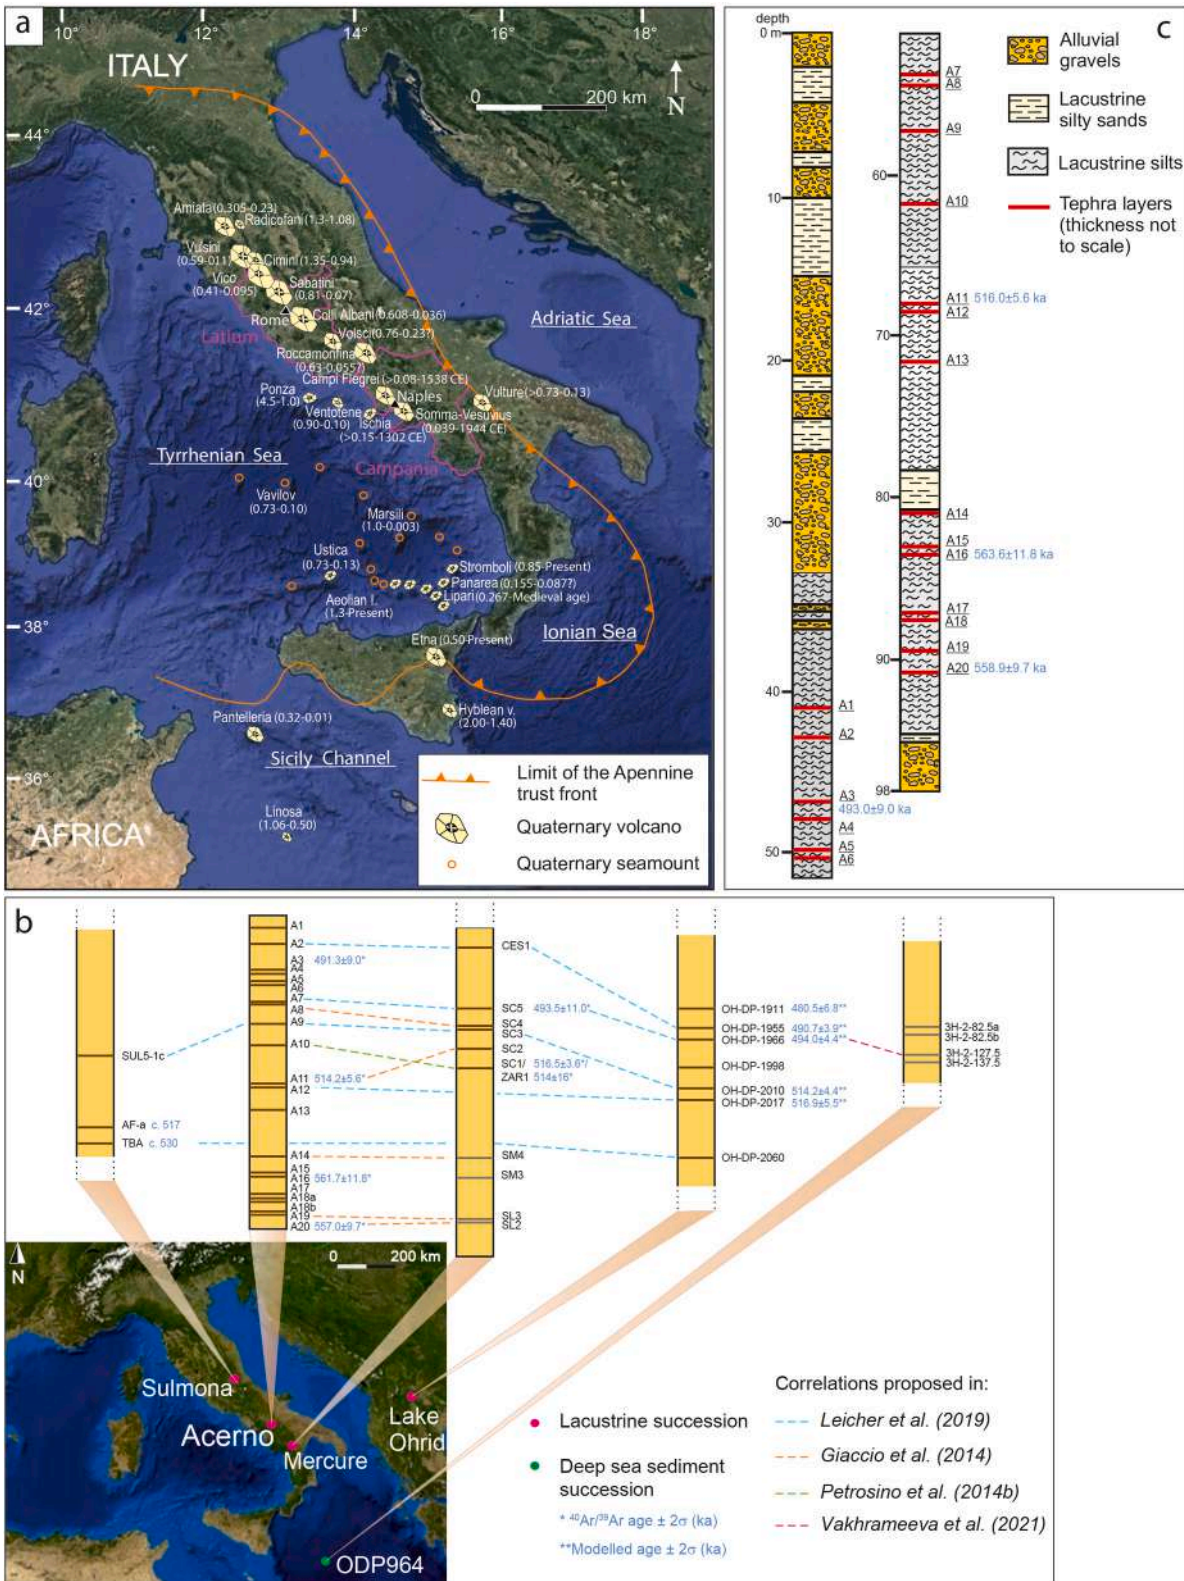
a

10° 12° 14° 16° 18°

ITALY

0 200 km N

44°

Amiata (0.305-0.23)
Radicofani (1.3-1.08)
Vulsini (0.59-0.11)
Cimini (1.35-0.94)
Vico (0.41-0.095)
Sabatini (0.81-0.07)
42°
Rome
Colli Albani (0.608-0.036)
Latium
Volsci (0.76-0.23?)
Adriatic Sea
Roccamonfina (0.63-0.055)
Campi Flegrei (>0.08-1538 CE)
Ponza (4.5-1.0)
Naples
Vulture (>0.73-0.13)
Ventotene (0.90-0.10)
Somma-Vesuvius (0.039-1944 CE)
Ischia (>0.15-1302 CE)
Tyrrhenian Sea
Campania
40°
Vavilov (0.73-0.10)
Marsili (1.0-0.003)
Ustica (0.73-0.13)
Stromboli (0.85-Present)
Panarea (0.155-0.0877)
Lipari (0.267-Medieval age)
Aeolian I. (1.3-Present)
38°
Ionian Sea
Etna (0.50-Present)
Hyblean v. (2.00-1.40)
Pantelleria (0.32-0.01)
Sicily Channel
36°
Linosa (1.06-0.50)
AFRICA

Limit of the Apennine trust front
Quaternary volcano
Quaternary seamount

c

depth
0 m
10
20
30
40
50
A1
A2
A3
493.0±9.0 ka
A4
A5
A6
A7
A8
A9
60
A10
A11 516.0±5.6 ka
A12
70
A13
80
A14
A15
A16 563.6±11.8 ka
A17
A18
A19
90
A20 558.9±9.7 ka
98

Alluvial gravels
Lacustrine silty sands
Lacustrine silts
Tephra layers (thickness not to scale)

b

SUL5-1c
AF-a c. 517
TBA c. 530

A1
A2
A3 491.3±9.0*
A4
A5
A6
A7
A8
A9
A10
A11 514.2±5.6*
A12
A13
A14
A15
A16 561.7±11.8*
A17
A18a
A18b
A19
A20 557.0±9.7*

CES1
SC5 493.5±11.0*
SC4
SC3
SC2
SC1/ 516.5±3.6*/
ZAR1 514±16*
SM4
SM3
SL3
SL2

OH-DP-1911 480.5±6.8**
OH-DP-1955 490.7±3.9**
OH-DP-1966 494.0±4.4**
OH-DP-1998
OH-DP-2010 514.2±4.4**
OH-DP-2017 516.9±5.5**
OH-DP-2060

3H-2-82.5a
3H-2-82.5b
3H-2-127.5
3H-2-137.5

N
0 200 km
Sulmona
Acerno
Mercure
Lake Ohrid
ODP964

Lacustrine succession
Deep sea sediment succession
* $^{40}Ar/^{39}Ar$ age ± 2σ (ka)
**Modelled age ± 2σ (ka)

Correlations proposed in:
Leicher et al. (2019)
Giaccio et al. (2014)
Petrosino et al. (2014b)
Vakhrameeva et al. (2021)